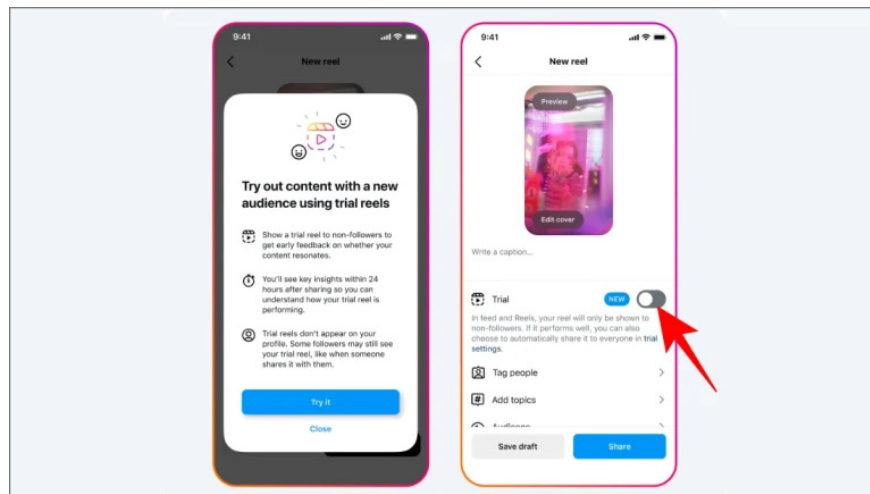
9:41

New reel

Try out content with a new audience using trial reels

Show a trial reel to non-followers to get early feedback on whether your content resonates.

You'll see key insights within 24 hours after sharing so you can understand how your trial reel is performing.

Trial reels don't appear on your profile. Some followers may still see your trial reel, like when someone shares it with them.

Try it

Close

9:41

New reel

Preview

Edit cover

Write a caption...

Trial

NEW

In feed and Reels, your reel will only be shown to non-followers. If it performs well, you can also choose to automatically share it to everyone in trial settings.

Tag people

Add topics

Audience

Save draft

Share